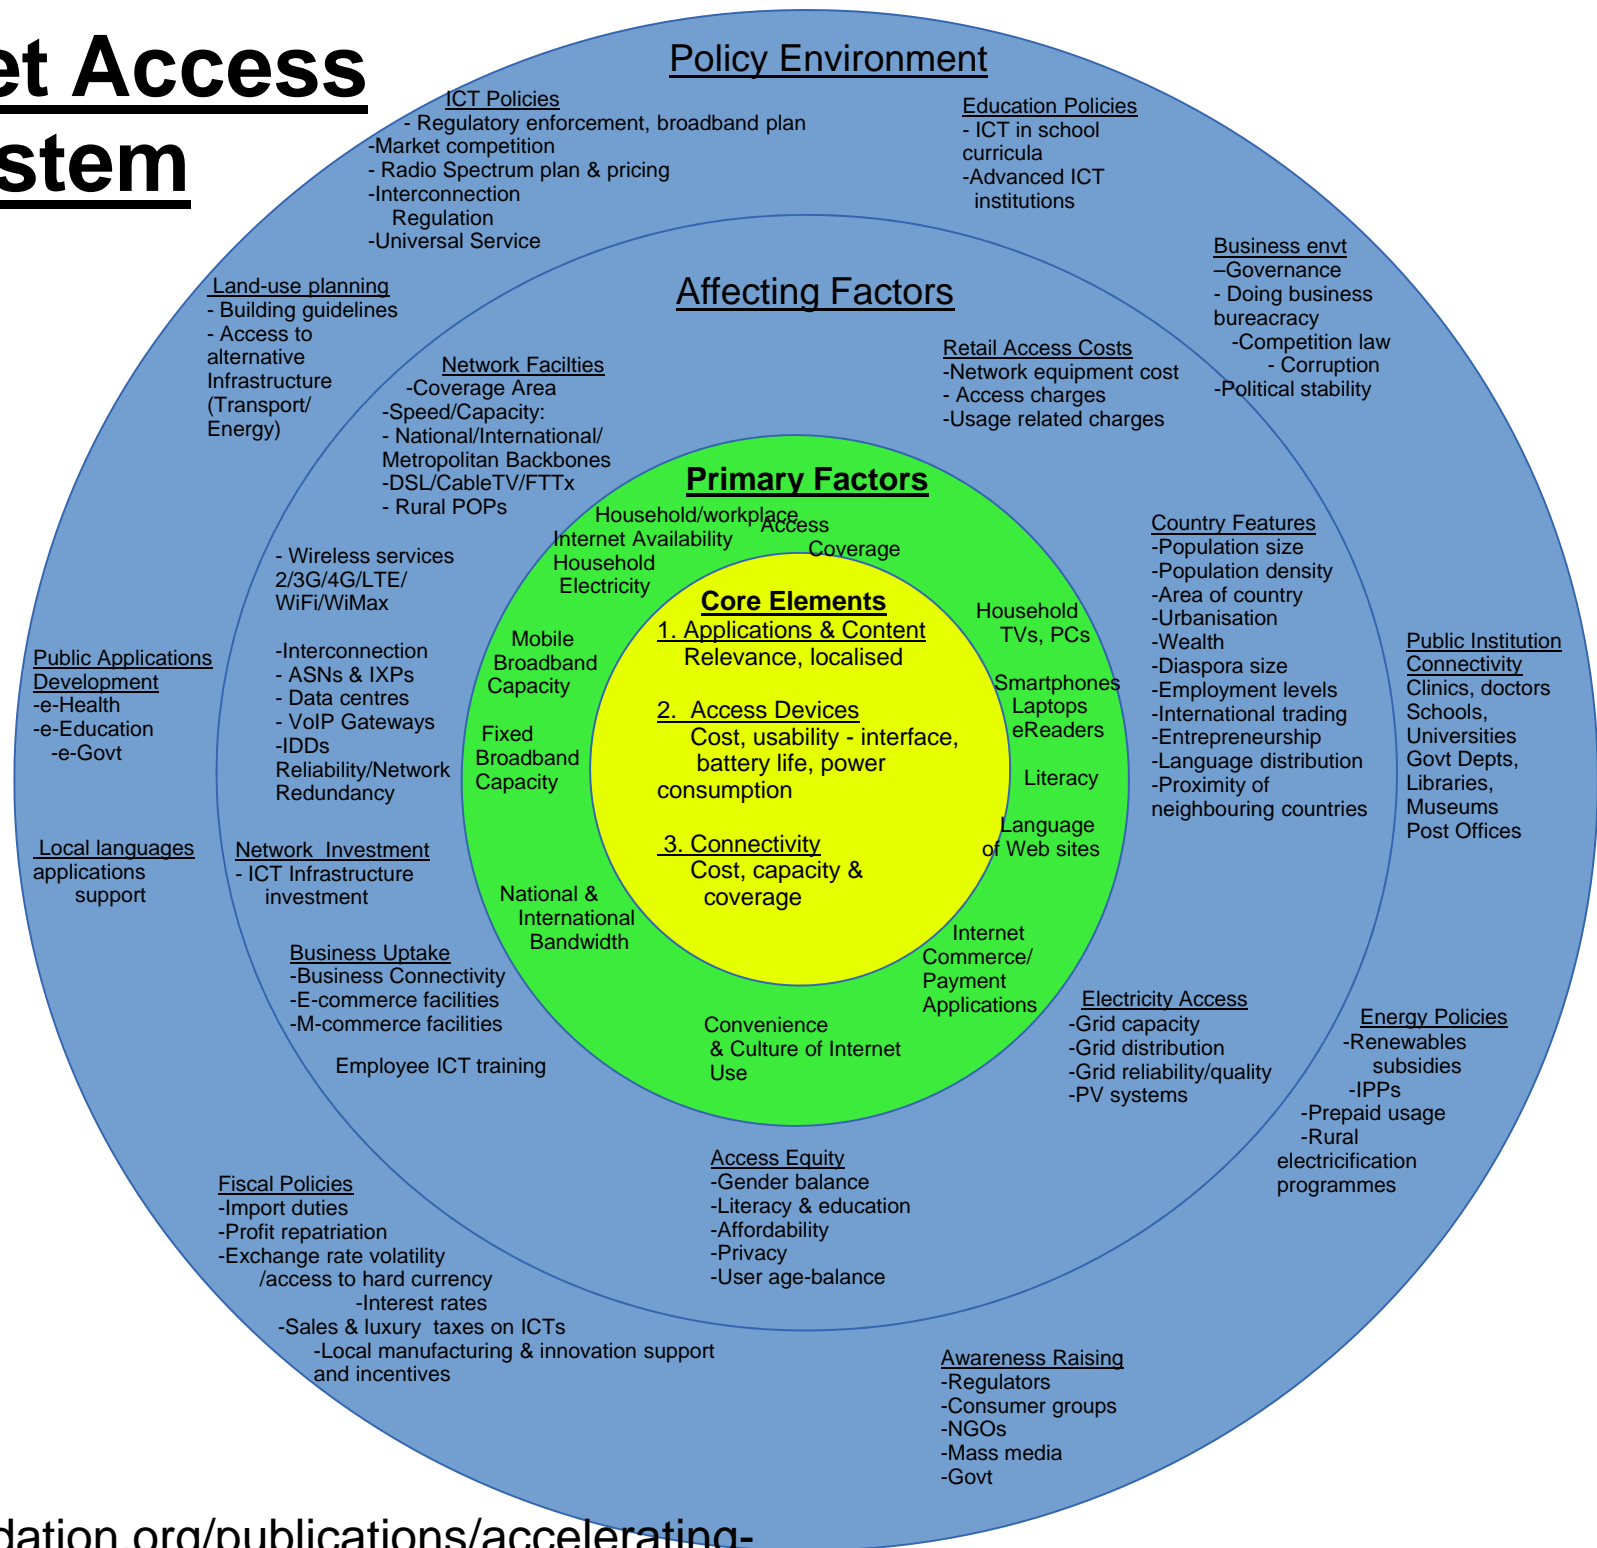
et Access
stem

Policy Environment

ICT Policies
- Regulatory enforcement, broadband plan
-Market competition
- Radio Spectrum plan & pricing
-Interconnection Regulation
-Universal Service

Education Policies
- ICT in school curricula
-Advanced ICT institutions

Business envt
–Governance
- Doing business bureacracy
-Competition law
- Corruption
-Political stability

Land-use planning
- Building guidelines
- Access to alternative Infrastructure (Transport/ Energy)

Affecting Factors

Network Facilties
-Coverage Area
-Speed/Capacity:
- National/International/ Metropolitan Backbones
-DSL/CableTV/FTTx
- Rural POPs

Retail Access Costs
-Network equipment cost
- Access charges
-Usage related charges

- Wireless services 2/3G/4G/LTE/ WiFi/WiMax

-Interconnection
- ASNs & IXPs
- Data centres
- VoIP Gateways
-IDDs
Reliability/Network Redundancy

Public Applications Development
-e-Health
-e-Education
-e-Govt

Local languages applications support

Network Investment
- ICT Infrastructure investment

Business Uptake
-Business Connectivity
-E-commerce facilities
-M-commerce facilities

Employee ICT training

Primary Factors

Household/workplace Internet Availability
Access Coverage
Household Electricity
Mobile Broadband Capacity
Fixed Broadband Capacity
National & International Bandwidth
Household TVs, PCs
Smartphones Laptops eReaders
Literacy
Language of Web sites
Internet Commerce/ Payment Applications
Convenience & Culture of Internet Use

Core Elements
1. Applications & Content
Relevance, localised

2. Access Devices
Cost, usability - interface, battery life, power consumption

3. Connectivity
Cost, capacity & coverage

Country Features
-Population size
-Population density
-Area of country
-Urbanisation
-Wealth
-Diaspora size
-Employment levels
-International trading
-Entrepreneurship
-Language distribution
-Proximity of neighbouring countries

Public Institution Connectivity
Clinics, doctors
Schools, Universities
Govt Depts,
Libraries,
Museums
Post Offices

Electricity Access
-Grid capacity
-Grid distribution
-Grid reliability/quality
-PV systems

Energy Policies
-Renewables subsidies
-IPPs
-Prepaid usage
-Rural electricification programmes

Access Equity
-Gender balance
-Literacy & education
-Affordability
-Privacy
-User age-balance

Fiscal Policies
-Import duties
-Profit repatriation
-Exchange rate volatility /access to hard currency
-Interest rates
-Sales & luxury taxes on ICTs
-Local manufacturing & innovation support and incentives

Awareness Raising
-Regulators
-Consumer groups
-NGOs
-Mass media
-Govt

dation.org/publications/accelerating-